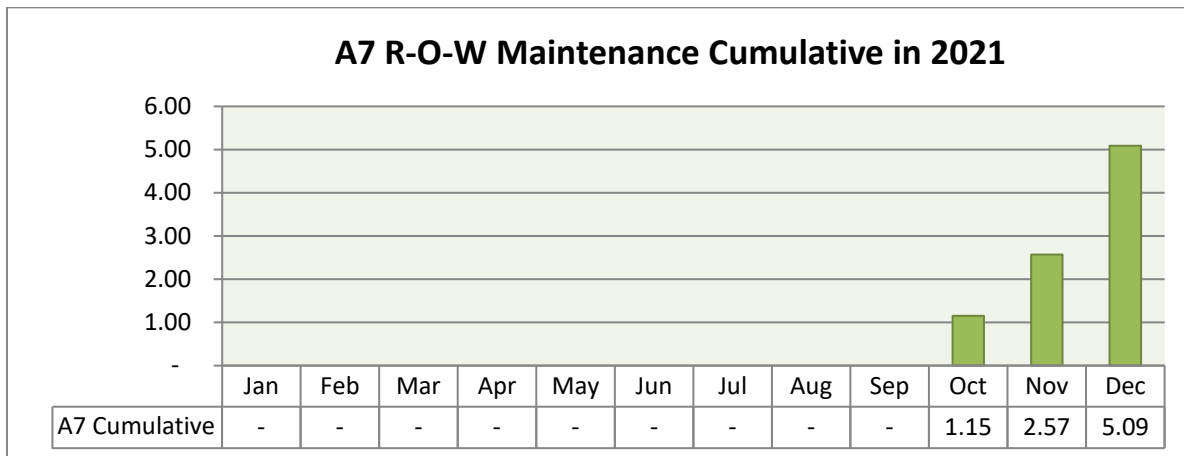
A7 R-O-W Maintenance Cumulative in 2021

6.00
5.00
4.00
3.00
2.00
1.00
-

| | Jan | Feb | Mar | Apr | May | Jun | Jul | Aug | Sep | Oct | Nov | Dec |
|---|---|---|---|---|---|---|---|---|---|---|---|---|
| A7 Cumulative | - | - | - | - | - | - | - | - | - | 1.15 | 2.57 | 5.09 |